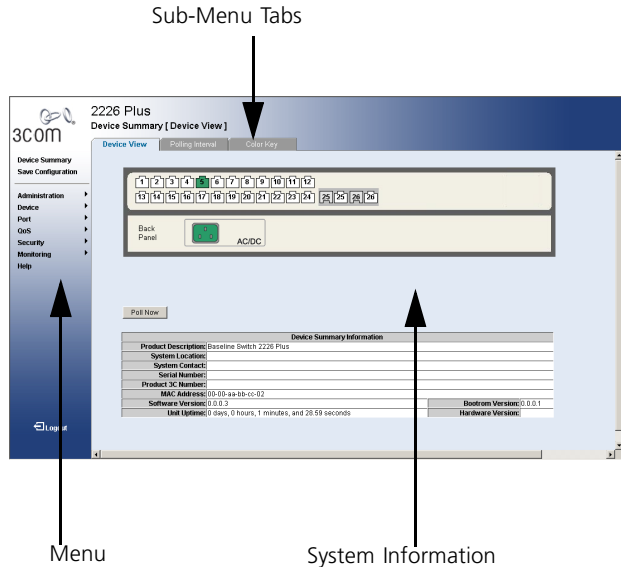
Sub-Menu Tabs

3com

2226 Plus
Device Summary [ Device View ]

Device View | Polling Interval | Color Key

Device Summary
Save Configuration

Administration
Device
Port
QoS
Security
Monitoring
Help

Logout

1 2 3 4 5 6 7 8 9 10 11 12
13 14 15 16 17 18 19 20 21 22 23 24 25 25 26 26

Back Panel
AC/DC

Poll Now

| Device Summary Information | | | |
|---|---|---|---|
| Product Description: | Baseline Switch 2226 Plus | | |
| System Location: | | | |
| System Contact: | | | |
| Serial Number: | | | |
| Product 3C Number: | | | |
| MAC Address: | 00-00-aa-bb-cc-02 | | |
| Software Version: | 0.0.0.3 | Bootrom Version: | 0.0.0.1 |
| Unit Uptime: | 0 days, 0 hours, 1 minutes, and 28.59 seconds | Hardware Version: | |

Menu

System Information